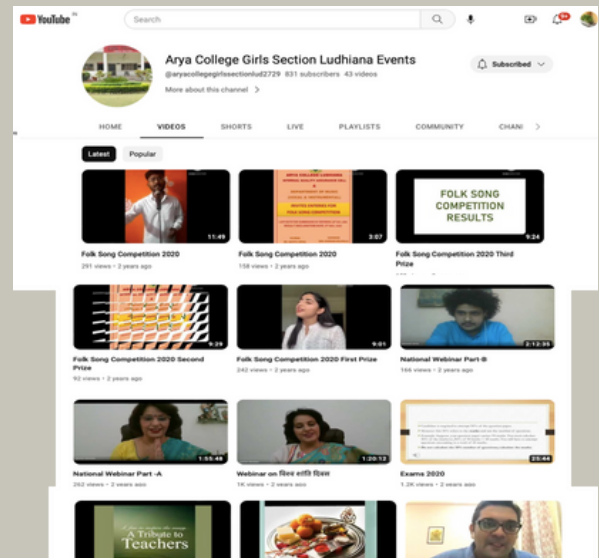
YouTube IN

Search

9+

Arya College Girls Section Ludhiana Events

@aryacollegegirlssectionlud2729 831 subscribers 43 videos

More about this channel >

Subscribed

HOME VIDEOS SHORTS LIVE PLAYLISTS COMMUNITY CHANI >

Latest Popular

11:49
Folk Song Competition 2020
291 views • 2 years ago

ARYA COLLEGE LUDHIANA
INTERNAL QUALITY ASSURANCE CELL
&
DEPARTMENT OF MUSIC
(VOCAL & INSTRUMENTAL)
INVITES ENTRIES FOR
FOLK SONG COMPETITION
3:07
Folk Song Competition 2020
158 views • 2 years ago

FOLK SONG COMPETITION RESULTS
9:24
Folk Song Competition 2020 Third Prize

6:29
Folk Song Competition 2020 Second Prize
92 views • 2 years ago

9:01
Folk Song Competition 2020 First Prize
242 views • 2 years ago

2:12:35
National Webinar Part-B
166 views • 2 years ago

1:55:48
National Webinar Part -A
262 views • 2 years ago

1:20:12
Webinar on विश्व शांति दिवस
1K views • 2 years ago

25:44
Exams 2020
1.2K views • 2 years ago

A Tribute to Teachers